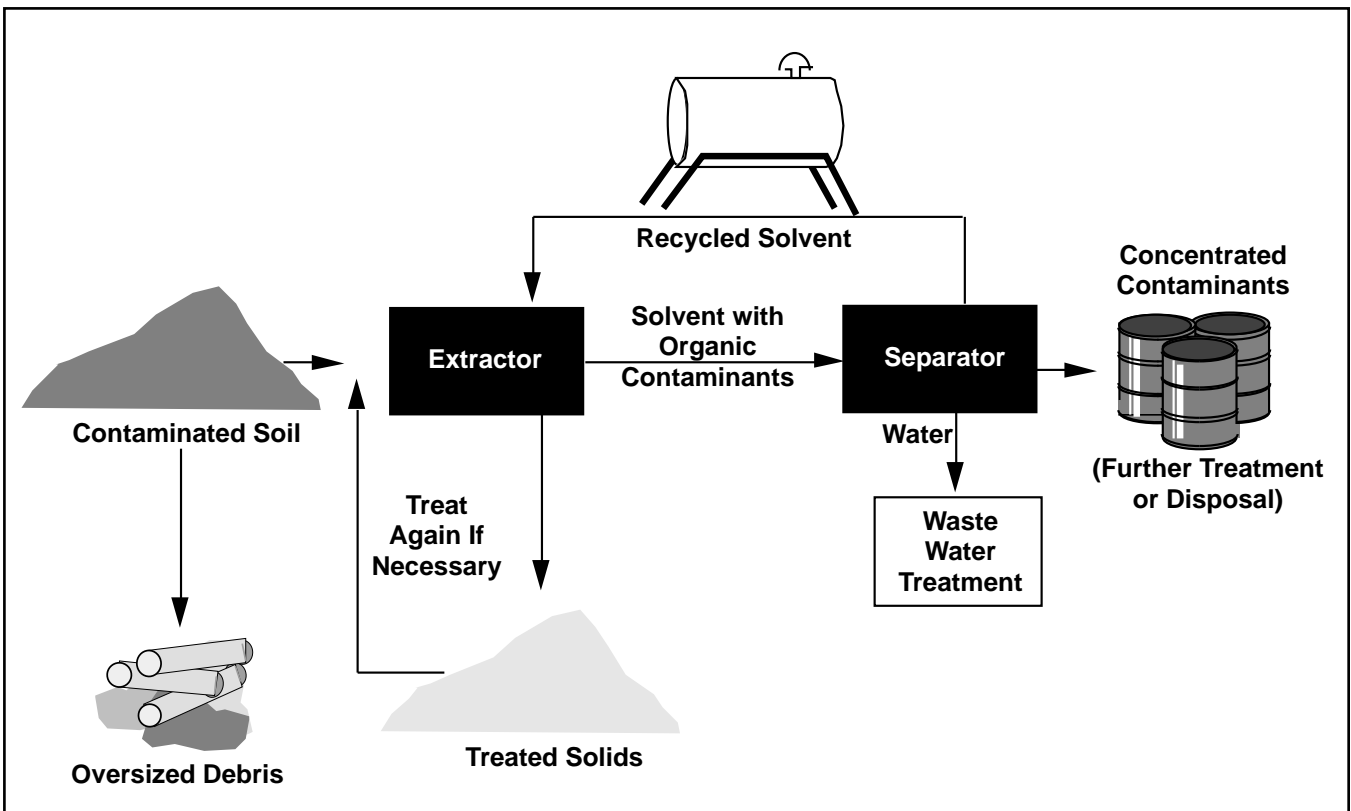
Recycled Solvent

Concentrated Contaminants

Solvent with Organic Contaminants

Extractor

Separator

Contaminated Soil

Water

(Further Treatment or Disposal)

Treat Again If Necessary

Waste Water Treatment

Oversized Debris

Treated Solids